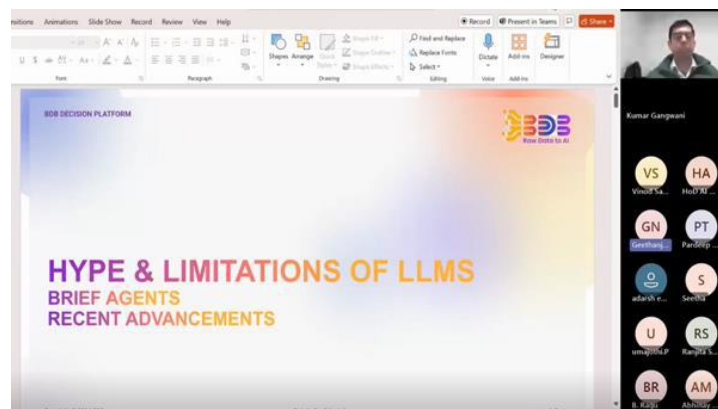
nsitions Animations Slide Show Record Review View Help

Record Present in Teams Share

Font Paragraph Drawing Editing Voice Add-ins

Shapes Arrange Quick Styles Shape Fill Shape Outline Shape Effects

Find and Replace Replace Fonts Select

Dictate Add-ins Designer

BDB DECISION PLATFORM

BDB Raw Data to AI

HYPE & LIMITATIONS OF LLMS
BRIEF AGENTS
RECENT ADVANCEMENTS

Kumar Gangwani

VS Vinod Sa...
HA HoD AI ...
GN Geethanj...
PT Pardeep ...
adarsh e...
S Seetha
U umajothi.P
RS Ranjita S...
BR B. Raju
AM Abhinav